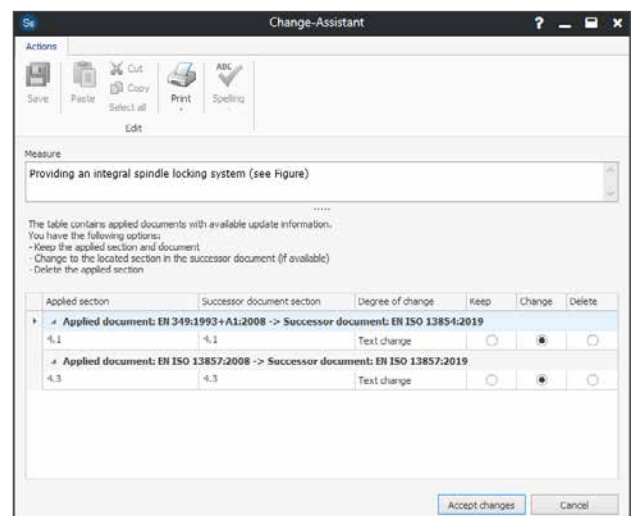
Se Change-Assistant ? _ ▭ ×

Actions

Save Paste Cut Copy Select all Print Spelling

Edit

Measure

Providing an integral spindle locking system (see Figure)

The table contains applied documents with available update information.
You have the following options:
- Keep the applied section and document
- Change to the located section in the successor document (if available)
- Delete the applied section

| Applied section | Successor document section | Degree of change | Keep | Change | Delete |
|---|---|---|---|---|---|
| Applied document: EN 349:1993+A1:2008 -> Successor document: EN ISO 13854:2019 | | | | | |
| 4.1 | 4.1 | Text change | ○ | ◉ | ○ |
| Applied document: EN ISO 13857:2008 -> Successor document: EN ISO 13857:2019 | | | | | |
| 4.3 | 4.3 | Text change | ○ | ◉ | ○ |

Accept changes Cancel